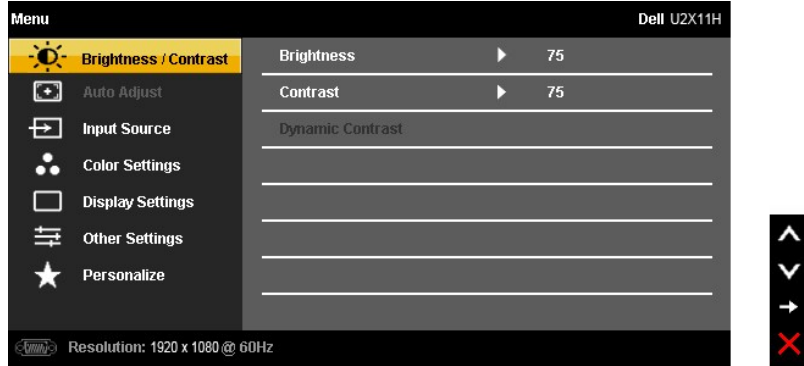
Menu

Dell U2X11H

Brightness / Contrast

Auto Adjust

Input Source

Color Settings

Display Settings

Other Settings

Personalize

Brightness 75

Contrast 75

Dynamic Contrast

Resolution: 1920 x 1080 @ 60Hz